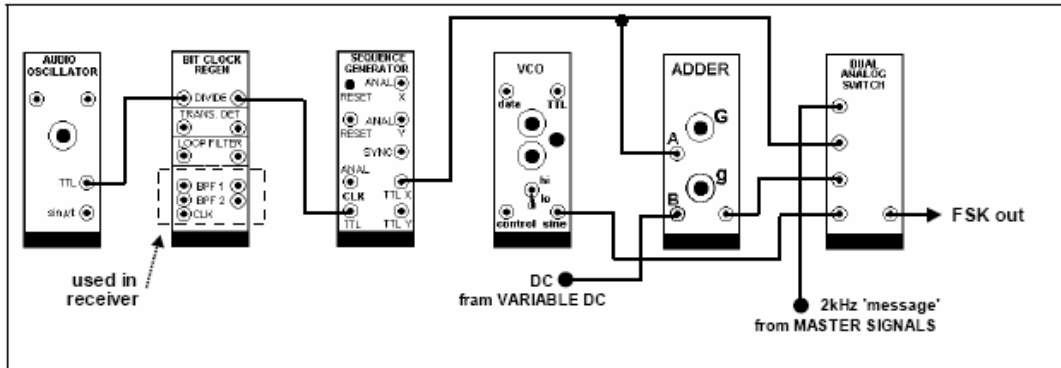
AUDIO OSCILLATOR

TTL

sin$\omega$t

BIT CLOCK REGEN

DIVIDE

TRANS. DET

LOOP FILTER

BPF 1

BPF 2

CLK

SEQUENCE GENERATOR

ANAL

RESET

X

ANAL

RESET

Y

SYNC

ANAL

CLK

TTL X

TTL

TTL Y

VCO

date

TTL

hi

lo

control

sine

ADDER

G

A

g

B

DUAL ANALOG SWITCH

FSK out

used in receiver

DC
fram VARIABLE DC

2kHz 'message'
from MASTER SIGNALS